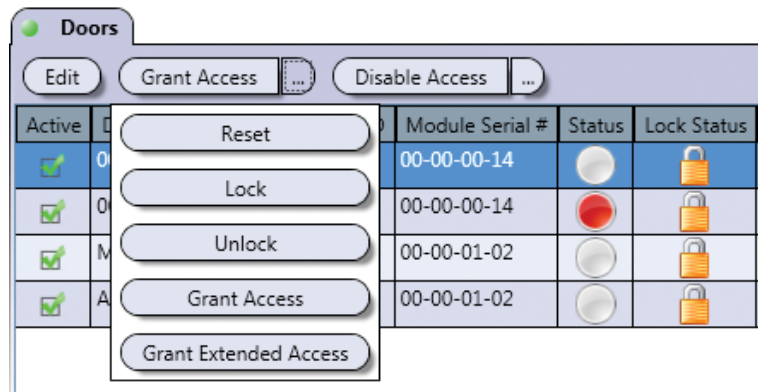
Doors

Edit
Grant Access
...
Disable Access
...

Reset
Lock
Unlock
Grant Access
Grant Extended Access

| Active | D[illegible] | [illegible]D | Module Serial # | Status | Lock Status |
|---|---|---|---|---|---|
| | 0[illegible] | | 00-00-00-14 | | |
| | 0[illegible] | | 00-00-00-14 | | |
| | M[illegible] | | 00-00-01-02 | | |
| | A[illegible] | | 00-00-01-02 | | |